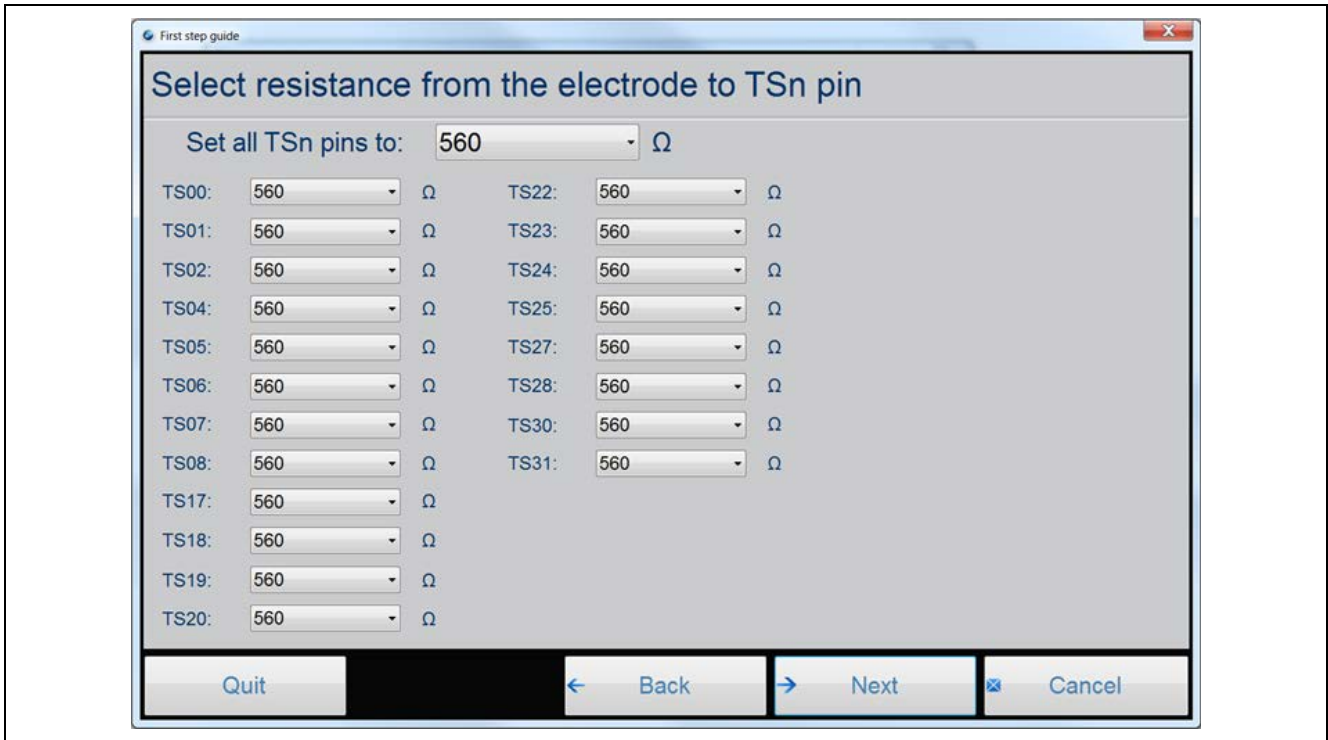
First step guide

Select resistance from the electrode to TSn pin

Set all TSn pins to: 560 Ω

TS00: 560 Ω
TS01: 560 Ω
TS02: 560 Ω
TS04: 560 Ω
TS05: 560 Ω
TS06: 560 Ω
TS07: 560 Ω
TS08: 560 Ω
TS17: 560 Ω
TS18: 560 Ω
TS19: 560 Ω
TS20: 560 Ω

TS22: 560 Ω
TS23: 560 Ω
TS24: 560 Ω
TS25: 560 Ω
TS27: 560 Ω
TS28: 560 Ω
TS30: 560 Ω
TS31: 560 Ω

Quit
Back
Next
Cancel